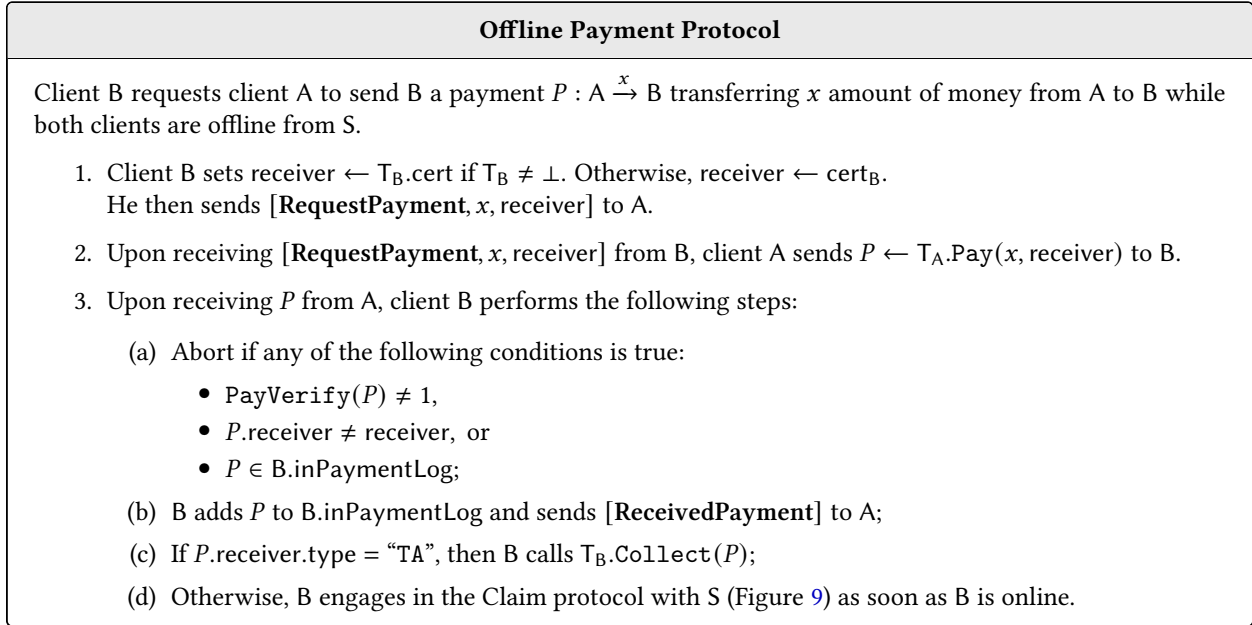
**Offline Payment Protocol**

Client B requests client A to send B a payment $P : \mathsf{A} \xrightarrow{x} \mathsf{B}$ transferring $x$ amount of money from A to B while both clients are offline from S.

1. Client B sets receiver $\leftarrow \mathsf{T_B}$.cert if $\mathsf{T_B} \neq \bot$. Otherwise, receiver $\leftarrow$ cert$_\mathsf{B}$. He then sends [**RequestPayment**, $x$, receiver] to A.

2. Upon receiving [**RequestPayment**, $x$, receiver] from B, client A sends $P \leftarrow \mathsf{T_A}.\mathtt{Pay}(x, \text{receiver})$ to B.

3. Upon receiving $P$ from A, client B performs the following steps:

(a) Abort if any of the following conditions is true:

• $\mathtt{PayVerify}(P) \neq 1$,

• $P$.receiver $\neq$ receiver, or

• $P \in$ B.inPaymentLog;

(b) B adds $P$ to B.inPaymentLog and sends [**ReceivedPayment**] to A;

(c) If $P$.receiver.type = "TA", then B calls $\mathsf{T_B}.\mathtt{Collect}(P)$;

(d) Otherwise, B engages in the Claim protocol with S (Figure 9) as soon as B is online.